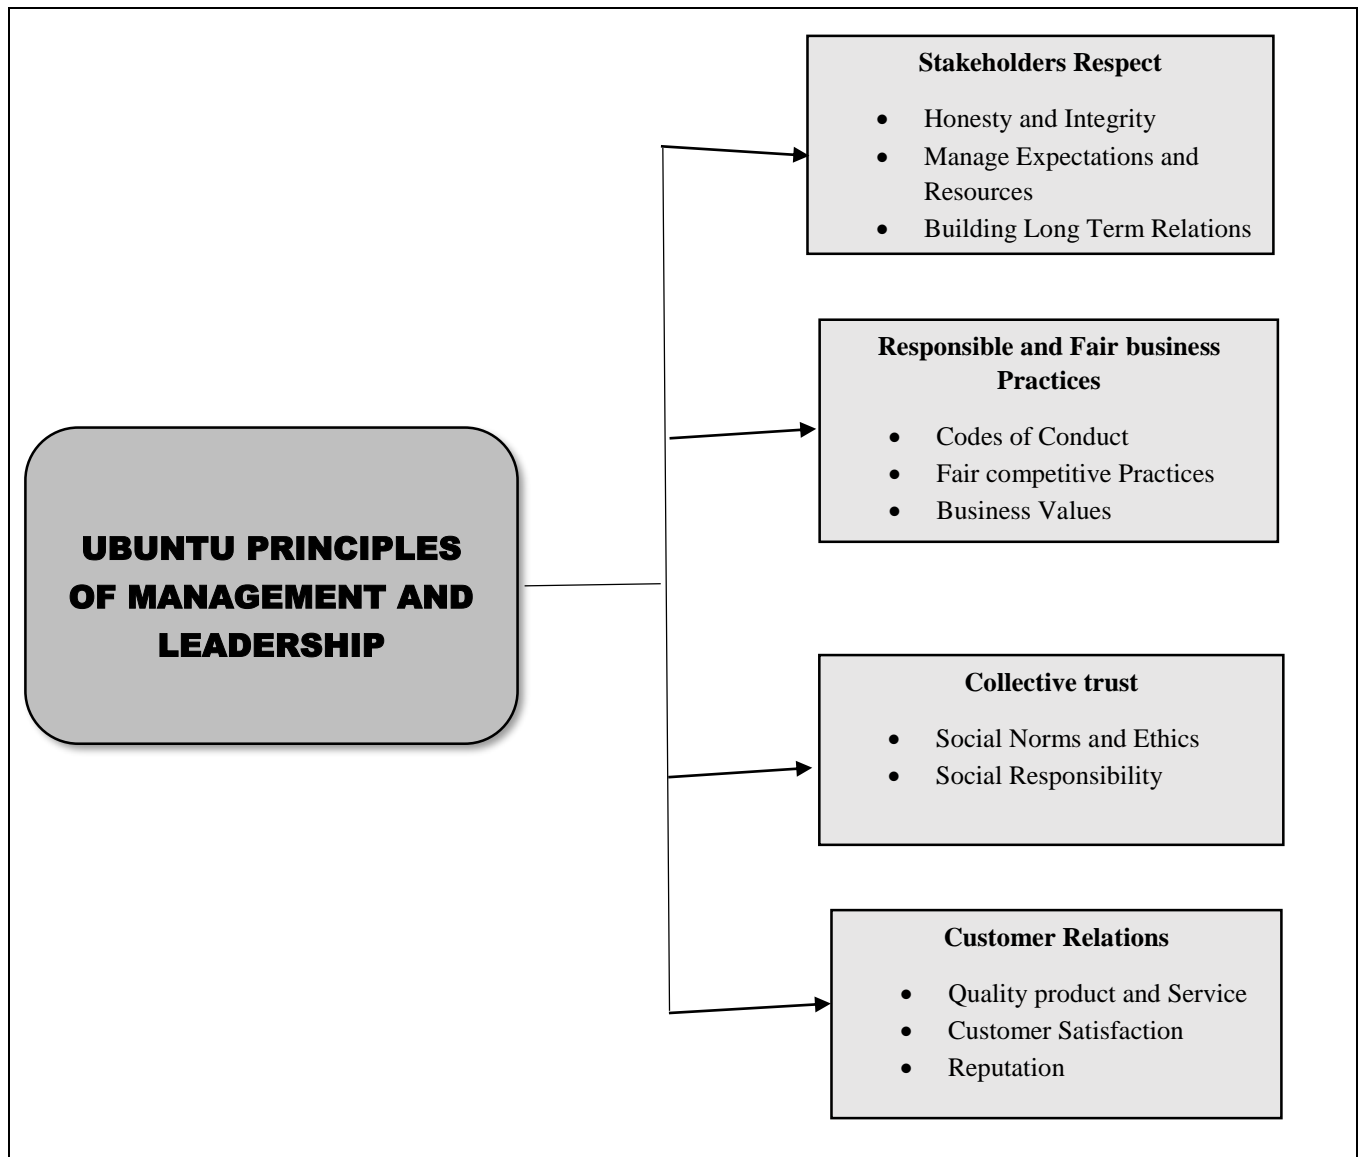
UBUNTU PRINCIPLES OF MANAGEMENT AND LEADERSHIP

**Stakeholders Respect**

- Honesty and Integrity
- Manage Expectations and Resources
- Building Long Term Relations

**Responsible and Fair business Practices**

- Codes of Conduct
- Fair competitive Practices
- Business Values

**Collective trust**

- Social Norms and Ethics
- Social Responsibility

**Customer Relations**

- Quality product and Service
- Customer Satisfaction
- Reputation